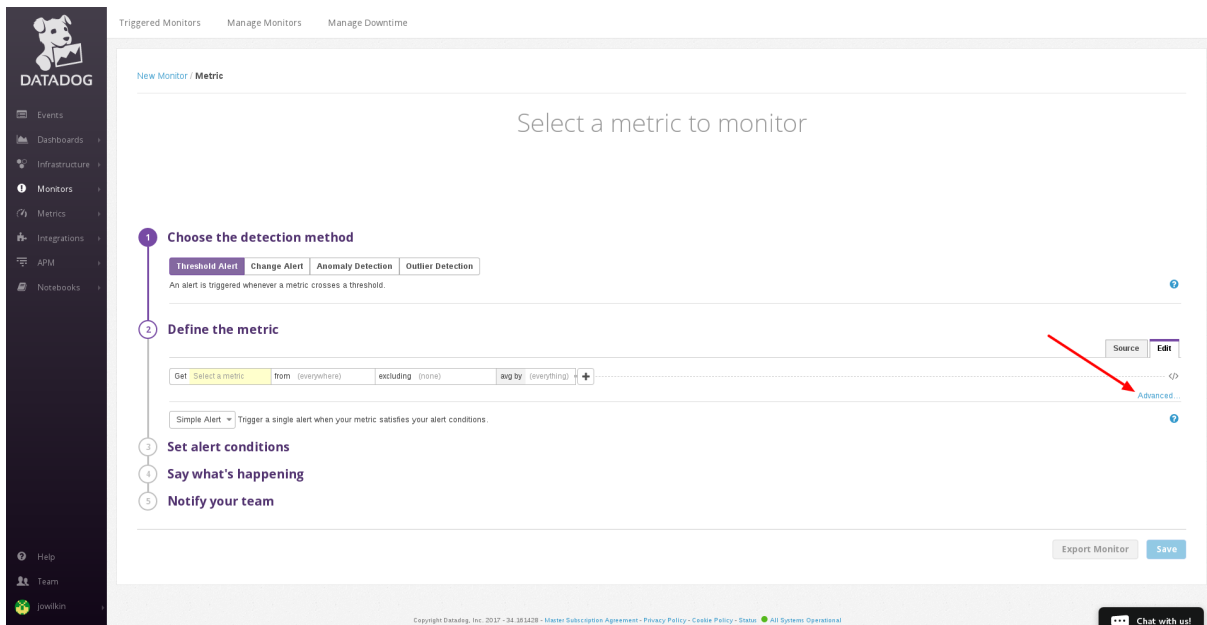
DATADOG

Events
Dashboards
Infrastructure
Monitors
Metrics
Integrations
APM
Notebooks

Help
Team
jowilkin

Triggered Monitors Manage Monitors Manage Downtime

New Monitor / Metric

Select a metric to monitor

1 Choose the detection method

Threshold Alert | Change Alert | Anomaly Detection | Outlier Detection

An alert is triggered whenever a metric crosses a threshold.

2 Define the metric

Source | Edit

Get Select a metric from (everywhere) excluding (none) avg by (everything) +

</>

Advanced...

Simple Alert Trigger a single alert when your metric satisfies your alert conditions.

3 Set alert conditions

4 Say what's happening

5 Notify your team

Export Monitor Save

Copyright Datadog, Inc. 2017 - 34.181428 - Master Subscription Agreement - Privacy Policy - Cookie Policy - Status: All Systems Operational

Chat with us!